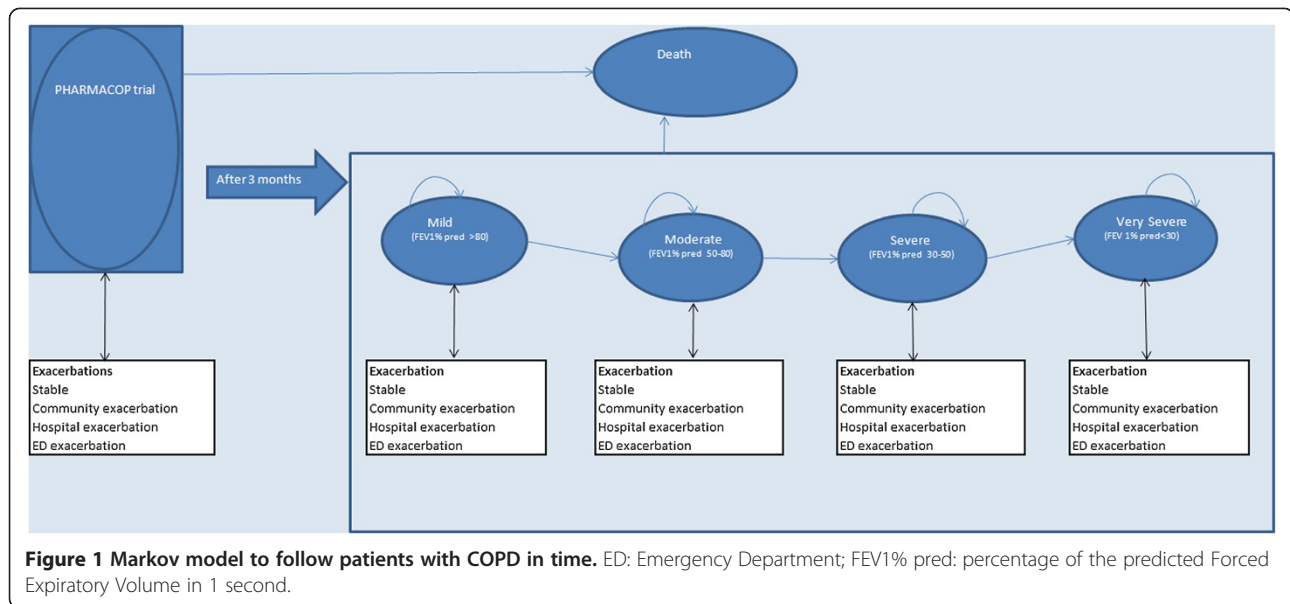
Death

PHARMACOP trial

After 3 months

Mild
(FEV1% pred >80)

Moderate
(FEV1% pred 50-80)

Severe
(FEV1% pred 30-50)

Very Severe
(FEV 1% pred<30)

Exacerbations
Stable
Community exacerbation
Hospital exacerbation
ED exacerbation

Exacerbation
Stable
Community exacerbation
Hospital exacerbation
ED exacerbation

Exacerbation
Stable
Community exacerbation
Hospital exacerbation
ED exacerbation

Exacerbation
Stable
Community exacerbation
Hospital exacerbation
ED exacerbation

Exacerbation
Stable
Community exacerbation
Hospital exacerbation
ED exacerbation

**Figure 1 Markov model to follow patients with COPD in time.** ED: Emergency Department; FEV1% pred: percentage of the predicted Forced Expiratory Volume in 1 second.